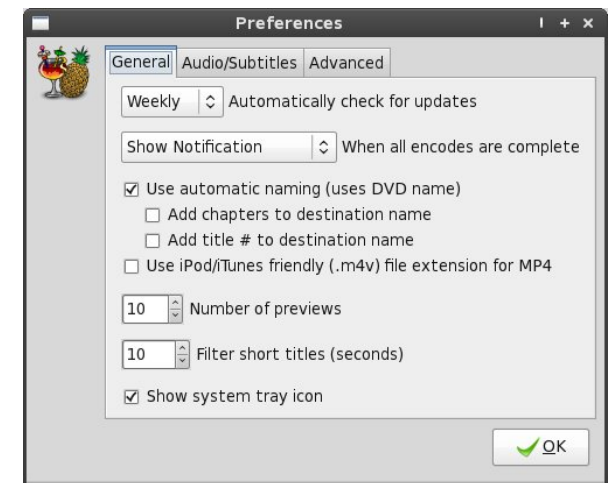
Preferences

General | Audio/Subtitles | Advanced

Weekly ⇕ Automatically check for updates

Show Notification ⇕ When all encodes are complete

☑ Use automatic naming (uses DVD name)

☐ Add chapters to destination name

☐ Add title # to destination name

☐ Use iPod/iTunes friendly (.m4v) file extension for MP4

10 Number of previews

10 Filter short titles (seconds)

☑ Show system tray icon

OK